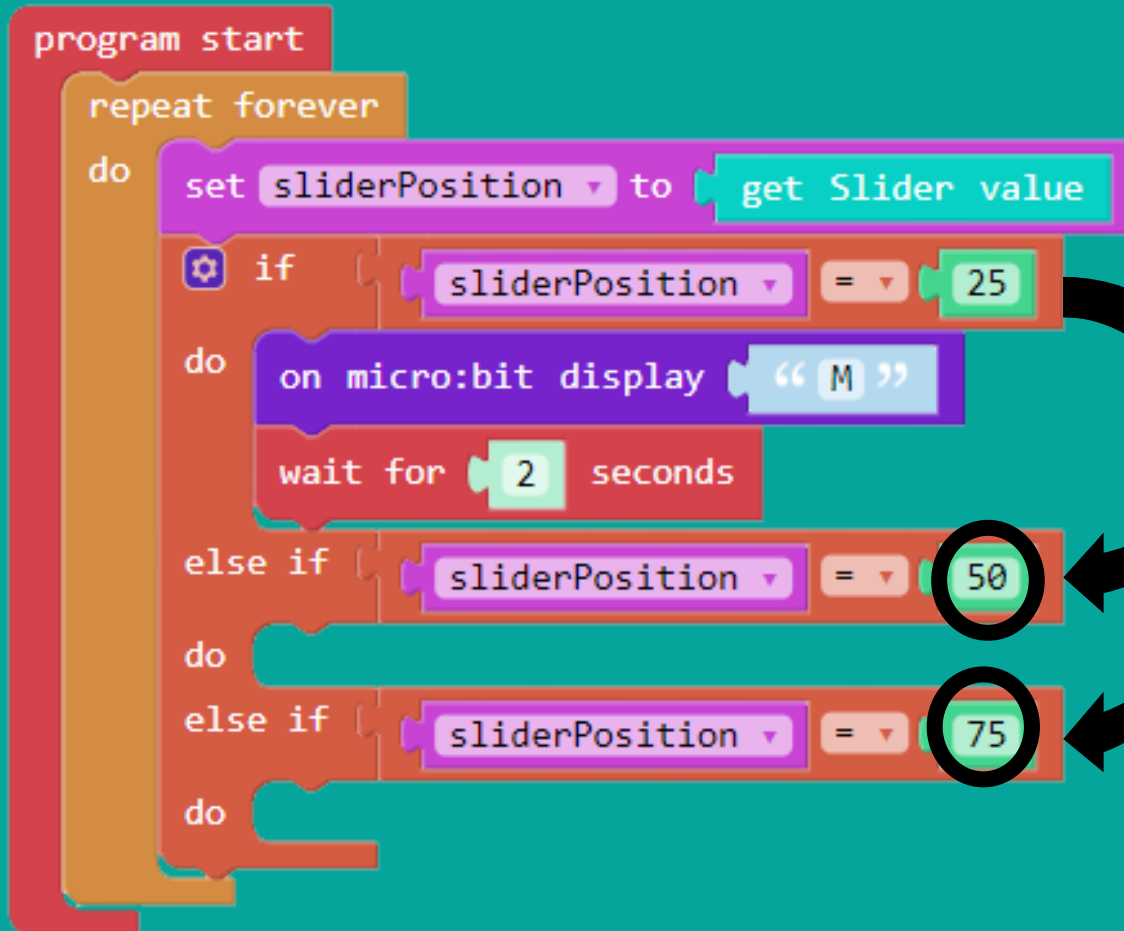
program start
repeat forever
do
set sliderPosition ▾ to get Slider value
if sliderPosition ▾ = ▾ 25
do
on micro:bit display " M "
wait for 2 seconds
else if sliderPosition ▾ = ▾ 50
do
else if sliderPosition ▾ = ▾ 75
do